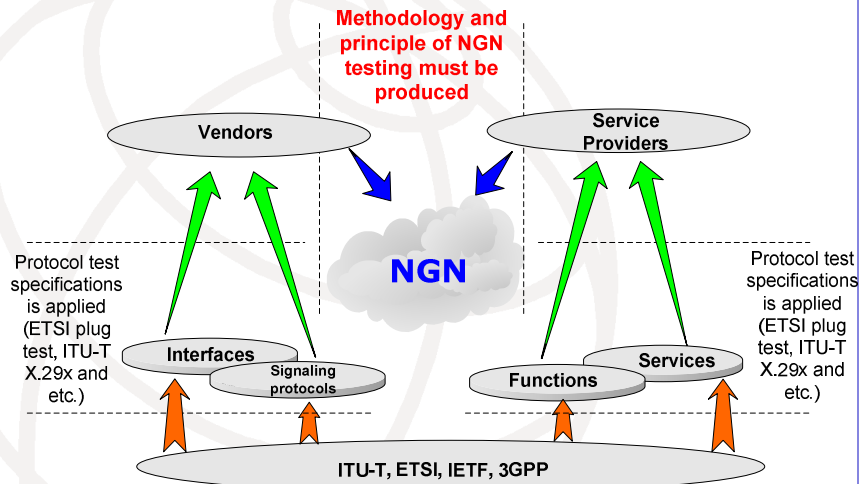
Methodology and principle of NGN testing must be produced

Vendors

Service Providers

NGN

Protocol test specifications is applied (ETSI plug test, ITU-T X.29x and etc.)

Protocol test specifications is applied (ETSI plug test, ITU-T X.29x and etc.)

Interfaces

Signaling protocols

Functions

Services

ITU-T, ETSI, IETF, 3GPP